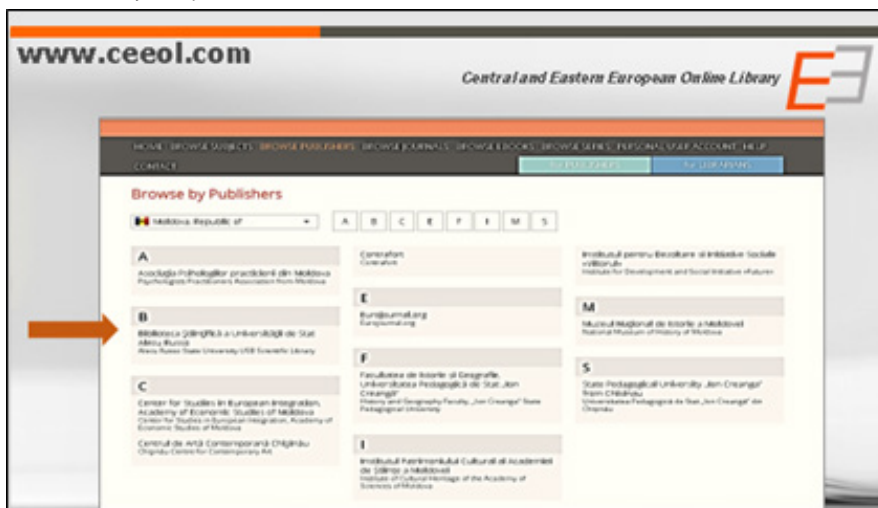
www.ceeol.com

Central and Eastern European Online Library

HOME | BROWSE SUBJECTS | BROWSE PUBLISHERS | BROWSE JOURNALS | BROWSE EBOOKS | BROWSE SERIES | PERSONAL USER ACCOUNT | HELP | CONTACT

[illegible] | for LIBRARIANS

Browse by Publishers

Moldova, Republic of

A B C E F I M S

A

Asociaţia Psihologilor practicieni din Moldova
Psychologists Practitioners Association from Moldova

B

Biblioteca Ştiinţifică a Universităţii de Stat Alecu Russo
Alecu Russo State University USB Scientific Library

C

Center for Studies in European Integration, Academy of Economic Studies of Moldova
Center for Studies in European Integration, Academy of Economic Studies of Moldova

Centrul de Artă Contemporană Chişinău
Chişinău Centre for Contemporary Art

Contrafort
Contrafort

E

Eurojournal.org
Eurojournal.org

F

Facultatea de Istorie și Geografie, Universitatea Pedagogică de Stat „Ion Creangă"
History and Geography Faculty, „Ion Creangă" State Pedagogical University

I

Institutul Patrimoniului Cultural al Academiei de Ştiinţe a Moldovei
Institute of Cultural Heritage of the Academy of Sciences of Moldova

Institutul pentru Dezvoltare şi Iniţiative Sociale «Viitorul»
Institute for Development and Social Initiative «Future»

M

Muzeul Naţional de Istorie a Moldovei
National Museum of History of Moldova

S

State Pedagogical University „Ion Creangă" from Chişinău
Universitatea Pedagogică de Stat „Ion Creangă" din Chişinău